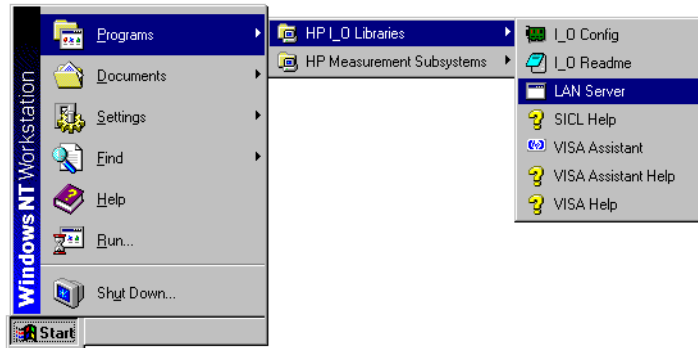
Windows NT Workstation

Programs
Documents
Settings
Find
Help
Run...
Shut Down...

Start

HP I_O Libraries
HP Measurement Subsystems

I_O Config
I_O Readme
LAN Server
SICL Help
VISA Assistant
VISA Assistant Help
VISA Help